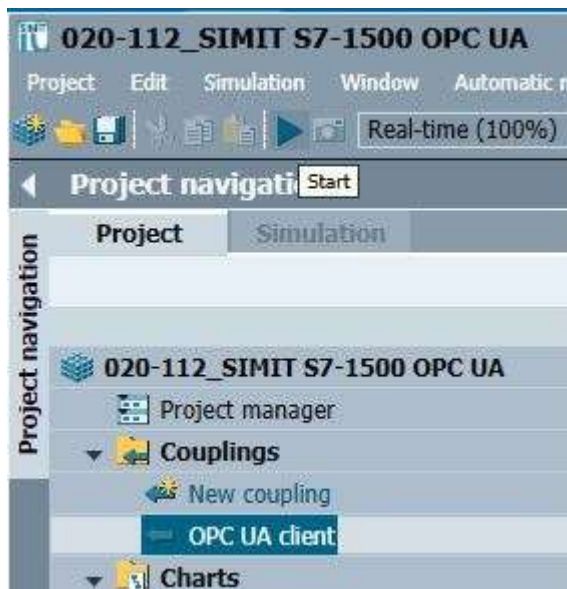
020-112_SIMIT S7-1500 OPC UA

Project Edit Simulation Window Automatic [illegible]

Real-time (100%)

Project navigati Start

Project Simulation

Project navigation

020-112_SIMIT S7-1500 OPC UA
Project manager
Couplings
New coupling
OPC UA client
Charts